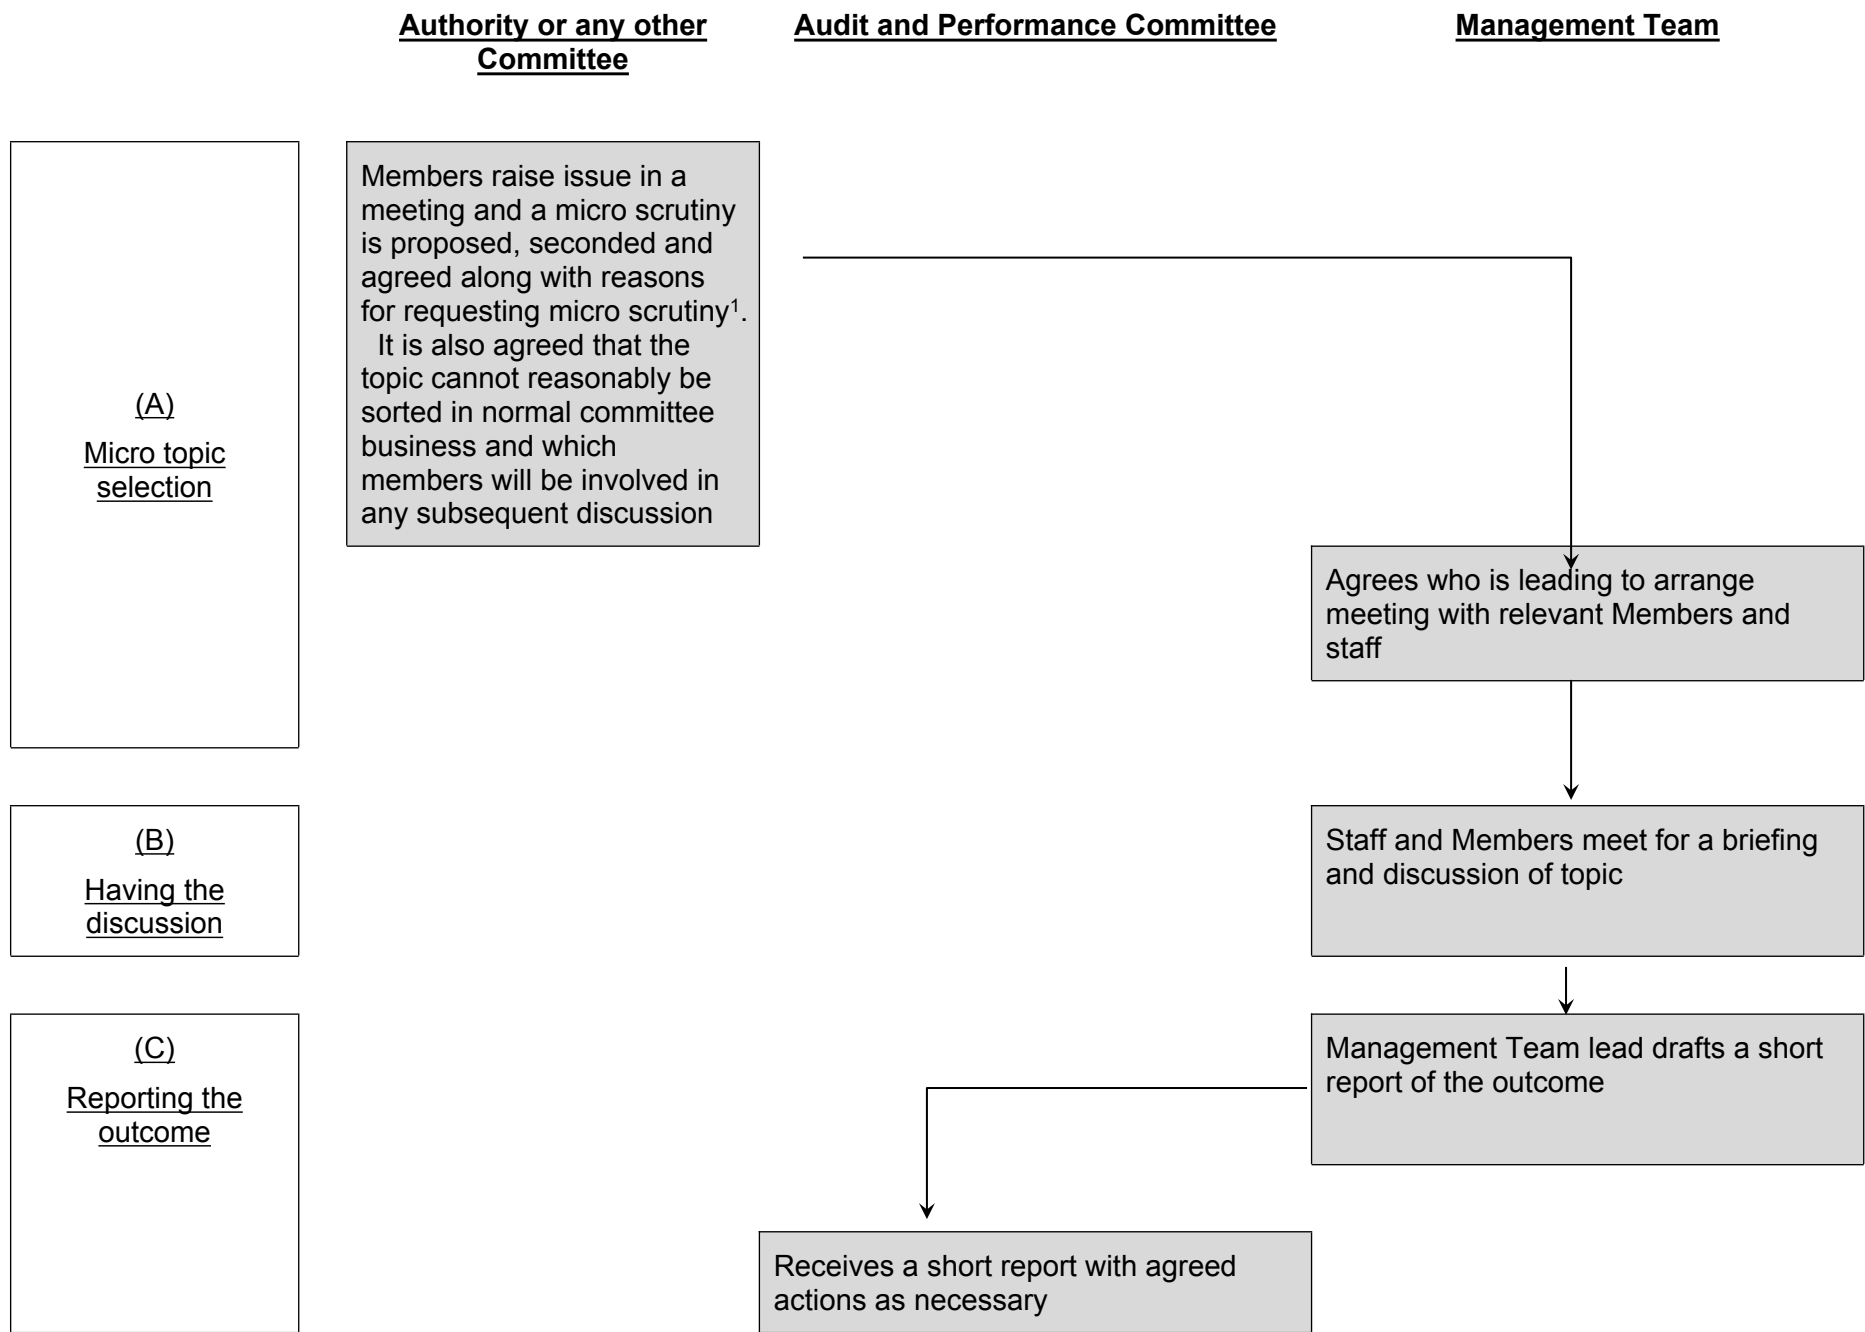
Authority or any other Committee

Audit and Performance Committee

Management Team

(A)

Micro topic selection

Members raise issue in a meeting and a micro scrutiny is proposed, seconded and agreed along with reasons for requesting micro scrutiny$^1$. It is also agreed that the topic cannot reasonably be sorted in normal committee business and which members will be involved in any subsequent discussion

Agrees who is leading to arrange meeting with relevant Members and staff

(B)

Having the discussion

Staff and Members meet for a briefing and discussion of topic

(C)

Reporting the outcome

Management Team lead drafts a short report of the outcome

Receives a short report with agreed actions as necessary